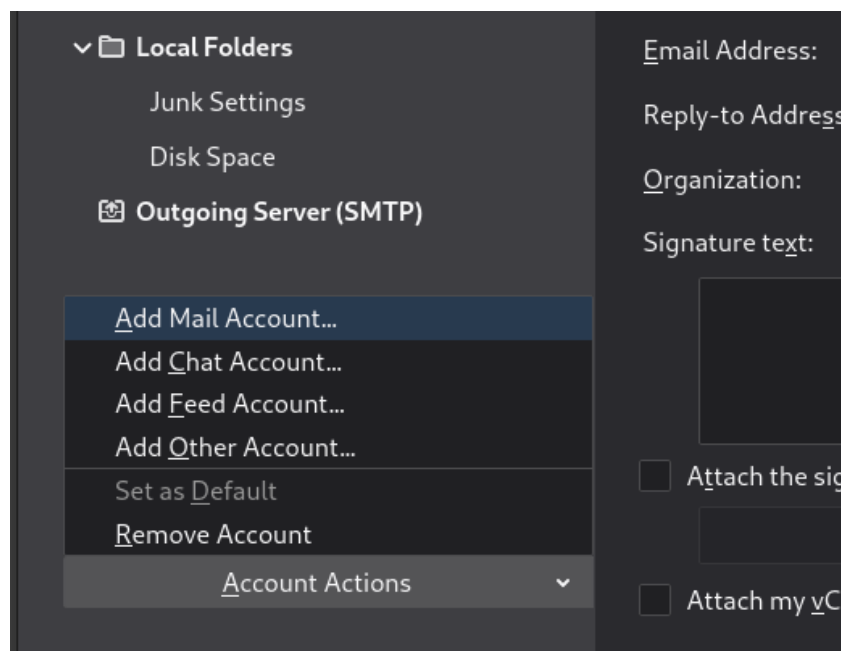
Local Folders
Junk Settings
Disk Space
Outgoing Server (SMTP)

Add Mail Account...
Add Chat Account...
Add Feed Account...
Add Other Account...
Set as Default
Remove Account
Account Actions

Email Address:
Reply-to Address
Organization:
Signature text:
Attach the sig
Attach my vC